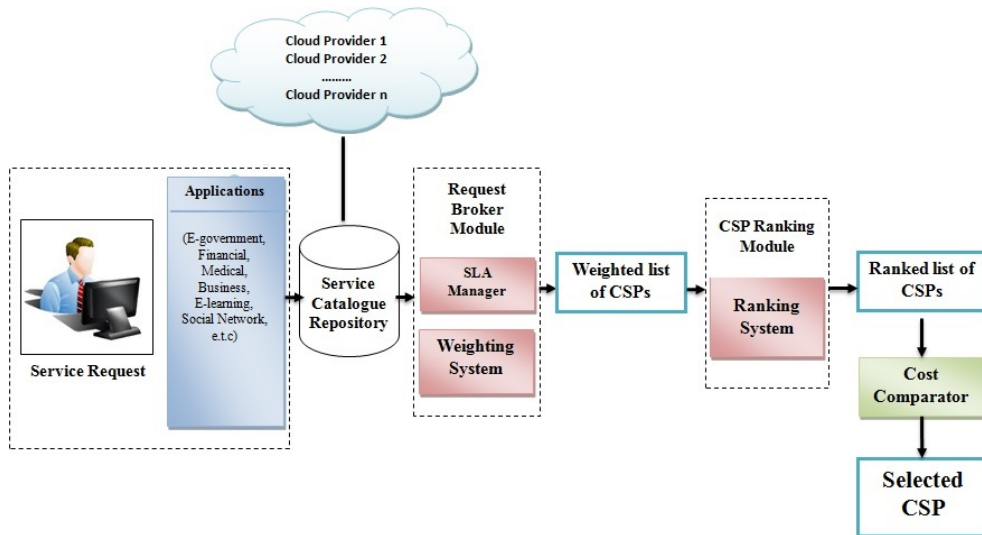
Cloud Provider 1
Cloud Provider 2
.........
Cloud Provider n

Applications

(E-government, Financial, Medical, Business, E-learning, Social Network, e.t.c)

Service Request

Service Catalogue Repository

Request Broker Module

SLA Manager

Weighting System

Weighted list of CSPs

CSP Ranking Module

Ranking System

Ranked list of CSPs

Cost Comparator

Selected CSP